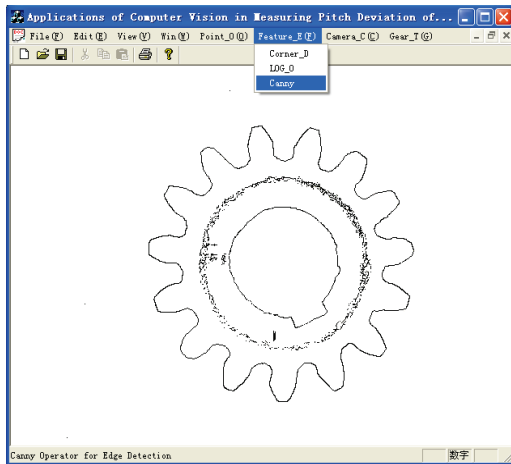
Applications of Computer Vision in Measuring Pitch Deviation of...

File(F) Edit(E) View(V) Win(W) Point_O(Q) Feature_E(F) Camera_C(C) Gear_T(G)

Corner_D
LOG_O
Canny

Canny Operator for Edge Detection

数字